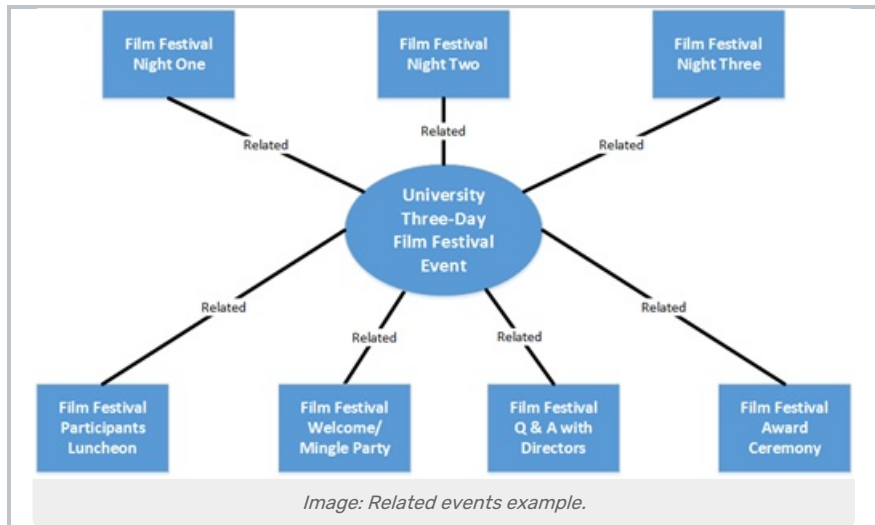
Film Festival Night One

Film Festival Night Two

Film Festival Night Three

Related

Related

Related

University Three-Day Film Festival Event

Related

Related

Related

Related

Film Festival Participants Luncheon

Film Festival Welcome/ Mingle Party

Film Festival Q & A with Directors

Film Festival Award Ceremony

Image: Related events example.